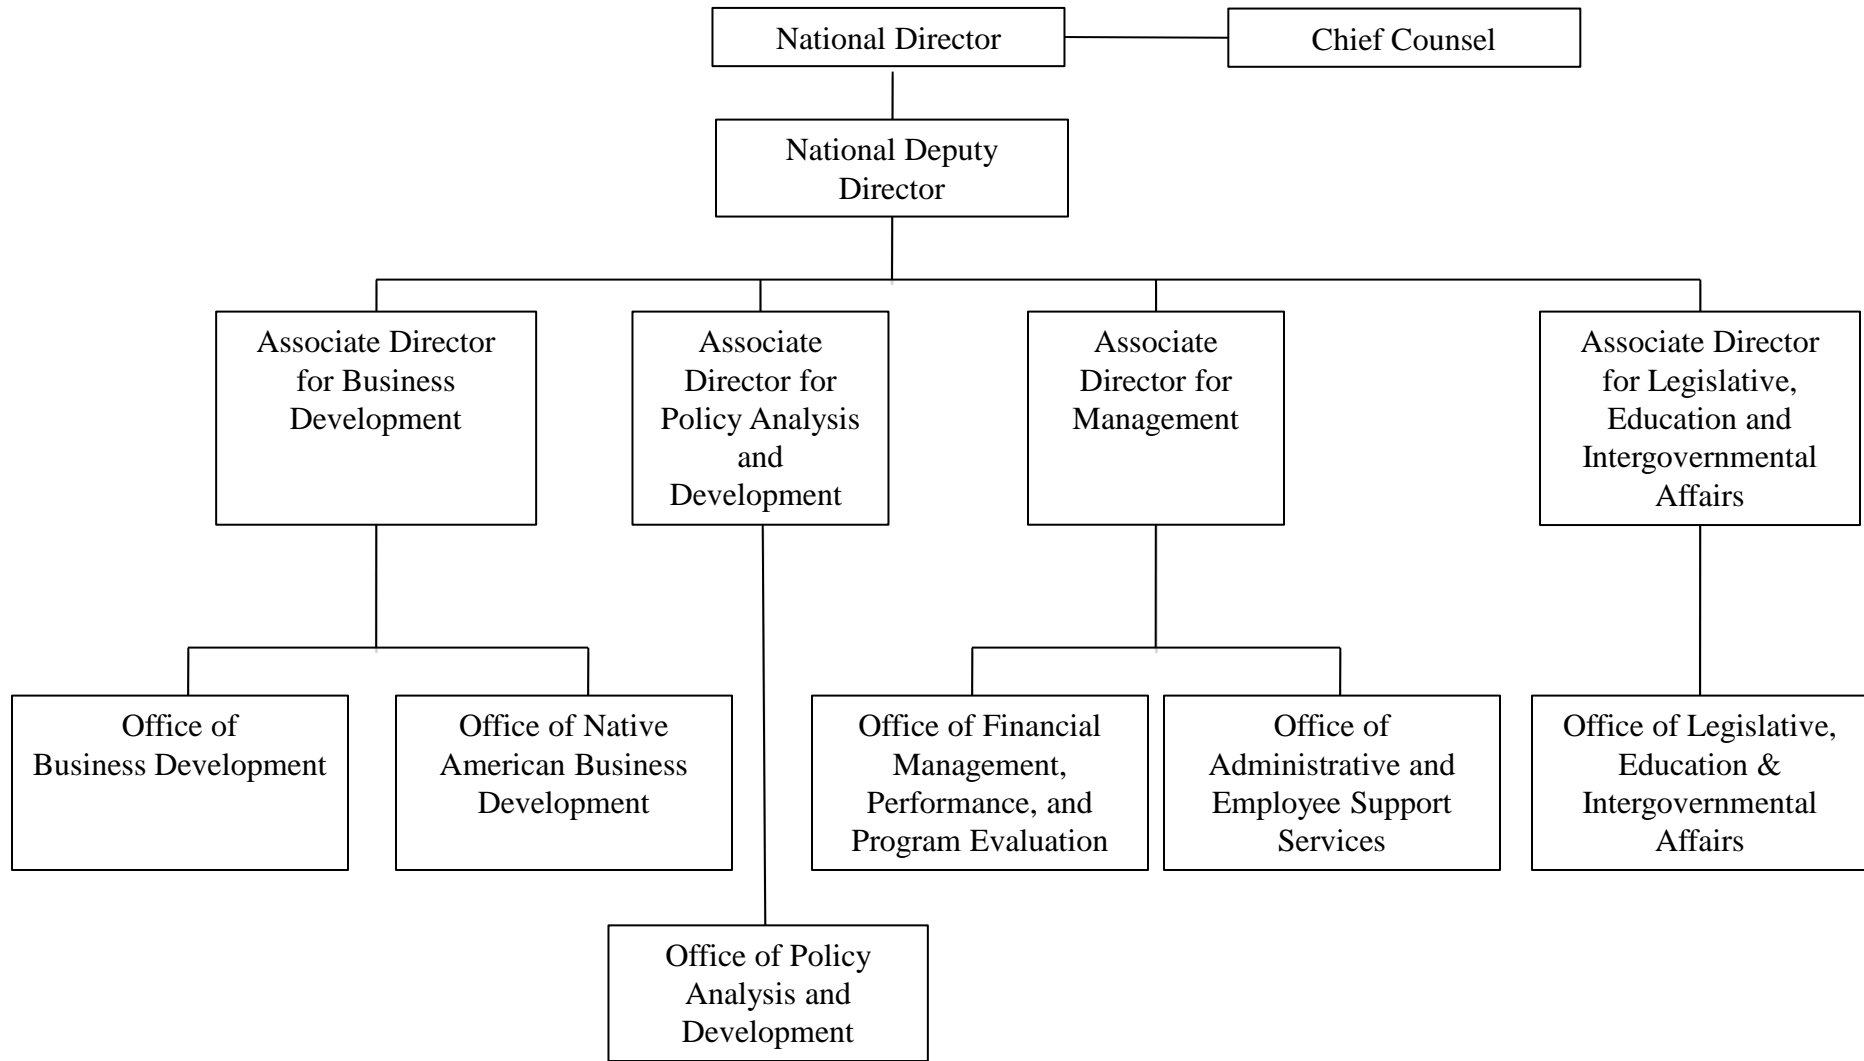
National Director

Chief Counsel

National Deputy Director

Associate Director for Business Development

Associate Director for Policy Analysis and Development

Associate Director for Management

Associate Director for Legislative, Education and Intergovernmental Affairs

Office of Business Development

Office of Native American Business Development

Office of Financial Management, Performance, and Program Evaluation

Office of Administrative and Employee Support Services

Office of Legislative, Education & Intergovernmental Affairs

Office of Policy Analysis and Development